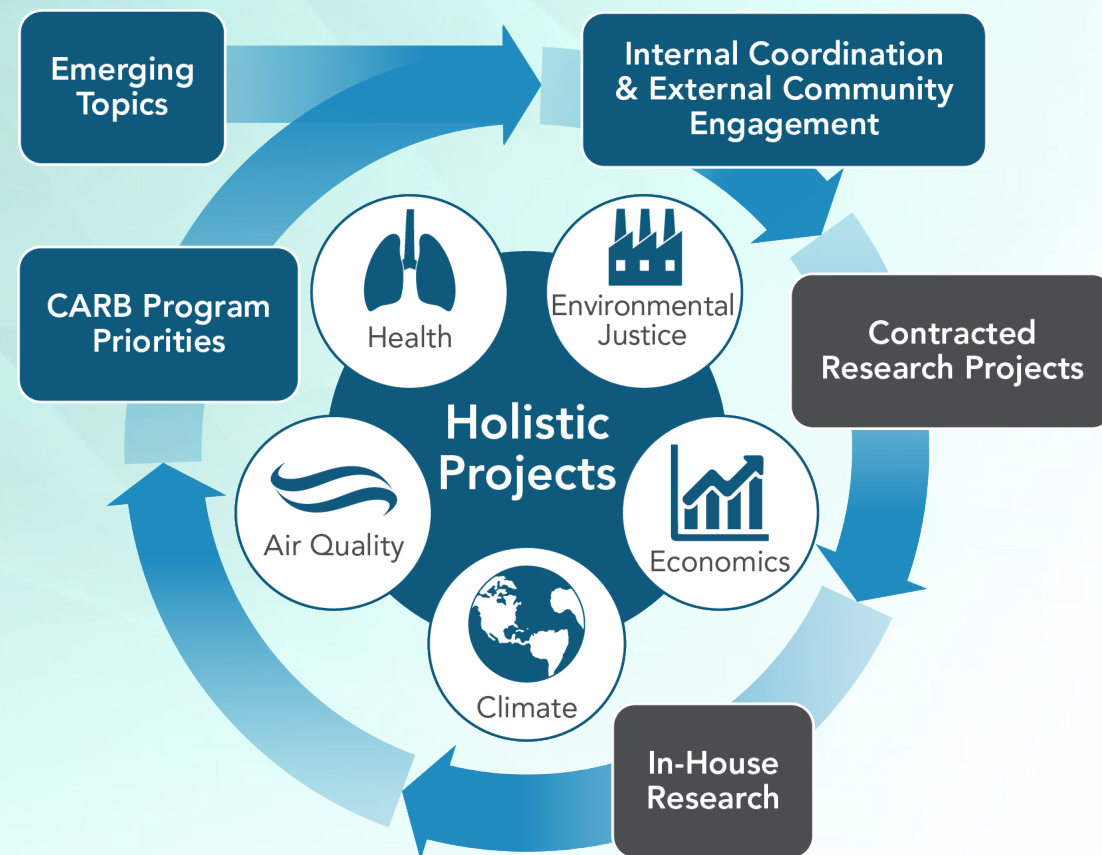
Emerging Topics

Internal Coordination & External Community Engagement

Contracted Research Projects

In-House Research

CARB Program Priorities

Holistic Projects

Health

Environmental Justice

Economics

Climate

Air Quality